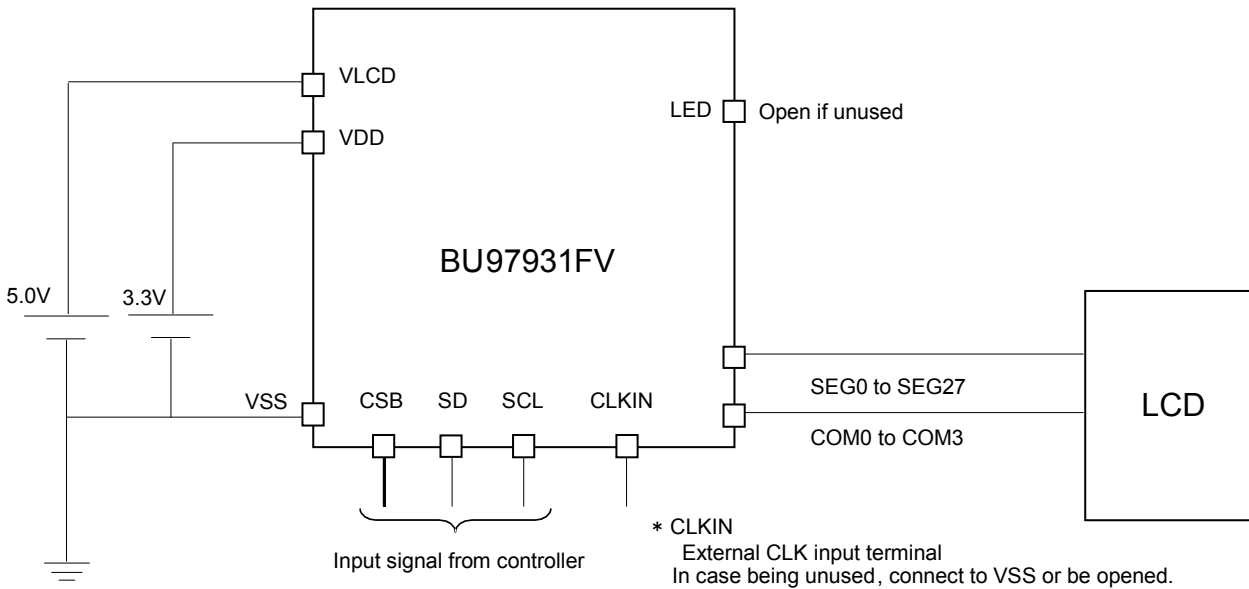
VLCD
VDD
LED
Open if unused
BU97931FV
5.0V
3.3V
SEG0 to SEG27
LCD
VSS
CSB
SD
SCL
CLKIN
COM0 to COM3
Input signal from controller
＊CLKIN
External CLK input terminal
In case being unused，connect to VSS or be opened.